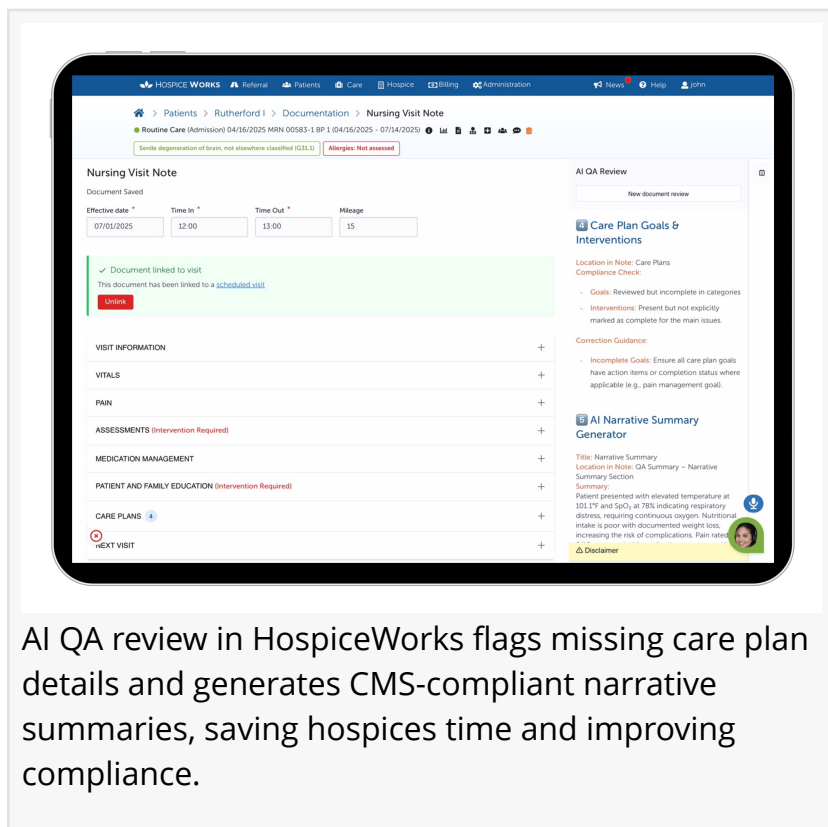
HOSPICE WORKS Referral Patients Care Hospice Billing Administration News Help john

Patients > Rutherford I > Documentation > Nursing Visit Note

Routine Care (Admission) 04/16/2025 MRN 00583-1 BP 1 (04/16/2025 - 07/14/2025)

Senile degeneration of brain, not elsewhere classified (G31.1) Allergies: Not assessed

Nursing Visit Note

Document Saved

Effective date * Time In * Time Out * Mileage

07/01/2025 12:00 13:00 15

Document linked to visit

This document has been linked to a scheduled visit

Unlink

VISIT INFORMATION +

VITALS +

PAIN +

ASSESSMENTS (Intervention Required) +

MEDICATION MANAGEMENT +

PATIENT AND FAMILY EDUCATION (Intervention Required) +

CARE PLANS 4 +

NEXT VISIT +

AI QA Review

New document review

4 Care Plan Goals & Interventions

Location in Note: Care Plans
Compliance Check:

- Goals: Reviewed but incomplete in categories
- Interventions: Present but not explicitly marked as complete for the main issues.

Correction Guidance:

- Incomplete Goals: Ensure all care plan goals have action items or completion status where applicable (e.g., pain management goal).

5 AI Narrative Summary Generator

Title: Narrative Summary
Location in Note: QA Summary – Narrative Summary Section
Summary:
Patient presented with elevated temperature at 101.1°F and $SpO_2$ at 78% indicating respiratory distress, requiring continuous oxygen. Nutritional intake is poor with documented weight loss, increasing the risk of complications. Pain rated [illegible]

Disclaimer

AI QA review in HospiceWorks flags missing care plan details and generates CMS-compliant narrative summaries, saving hospices time and improving compliance.